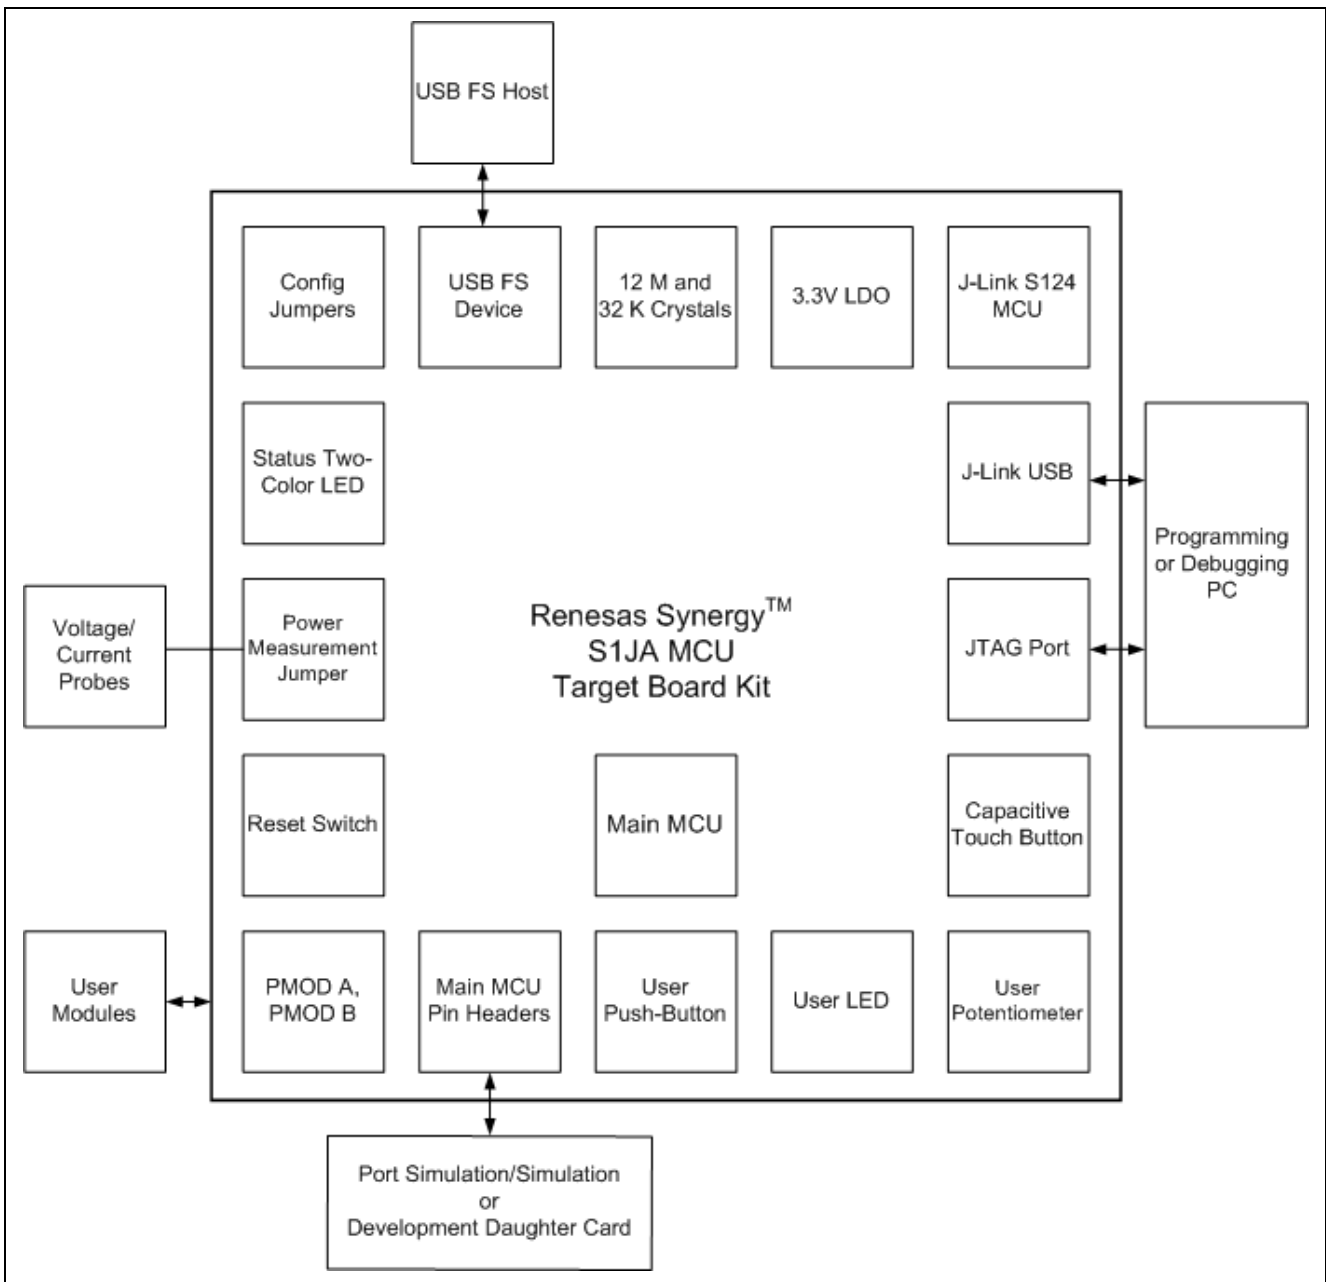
USB FS Host

Config Jumpers

USB FS Device

12 M and 32 K Crystals

3.3V LDO

J-Link S124 MCU

Status Two-Color LED

J-Link USB

Programming or Debugging PC

Voltage/ Current Probes

Power Measurement Jumper

Renesas Synergy$^{TM}$ S1JA MCU Target Board Kit

JTAG Port

Reset Switch

Main MCU

Capacitive Touch Button

User Modules

PMOD A, PMOD B

Main MCU Pin Headers

User Push-Button

User LED

User Potentiometer

Port Simulation/Simulation or Development Daughter Card